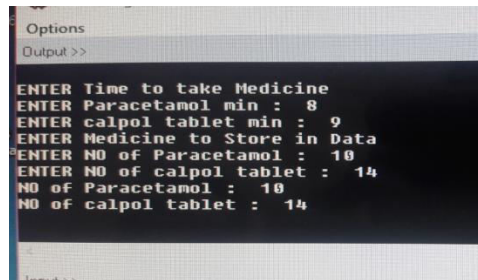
Options
Output >>

ENTER Time to take Medicine
ENTER Paracetamol min : 8
ENTER calpol tablet min : 9
ENTER Medicine to Store in Data
ENTER NO of Paracetamol : 10
ENTER NO of calpol tablet : 14
NO of Paracetamol : 10
NO of calpol tablet : 14

Input >>